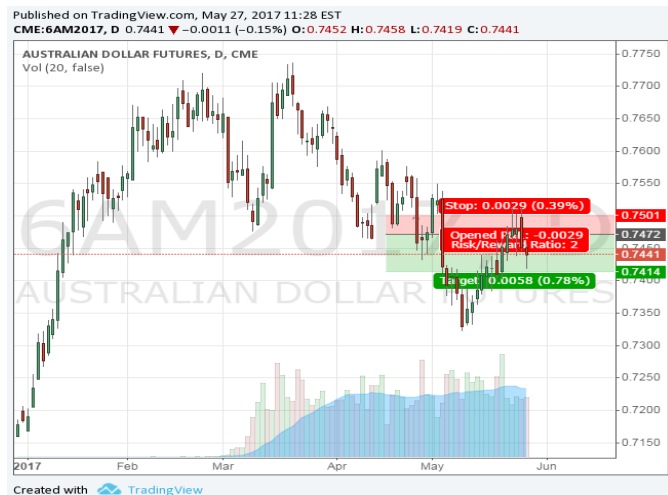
Published on TradingView.com, May 27, 2017 11:28 EST
CME:6AM2017, D 0.7441 ▼ −0.0011 (−0.15%) O:0.7452 H:0.7458 L:0.7419 C:0.7441

AUSTRALIAN DOLLAR FUTURES, D, CME
Vol (20, false)

6AM2017
AUSTRALIAN DOLLAR FUTURES

Stop: 0.0029 (0.39%)
Opened P&L: -0.0029
Risk/Reward Ratio: 2
Target: 0.0058 (0.78%)

0.7750
0.7700
0.7650
0.7600
0.7550
0.7501
0.7472
0.7441
0.7414
0.7400
0.7350
0.7300
0.7250
0.7200
0.7150

2017 Feb Mar Apr May Jun

Created with TradingView